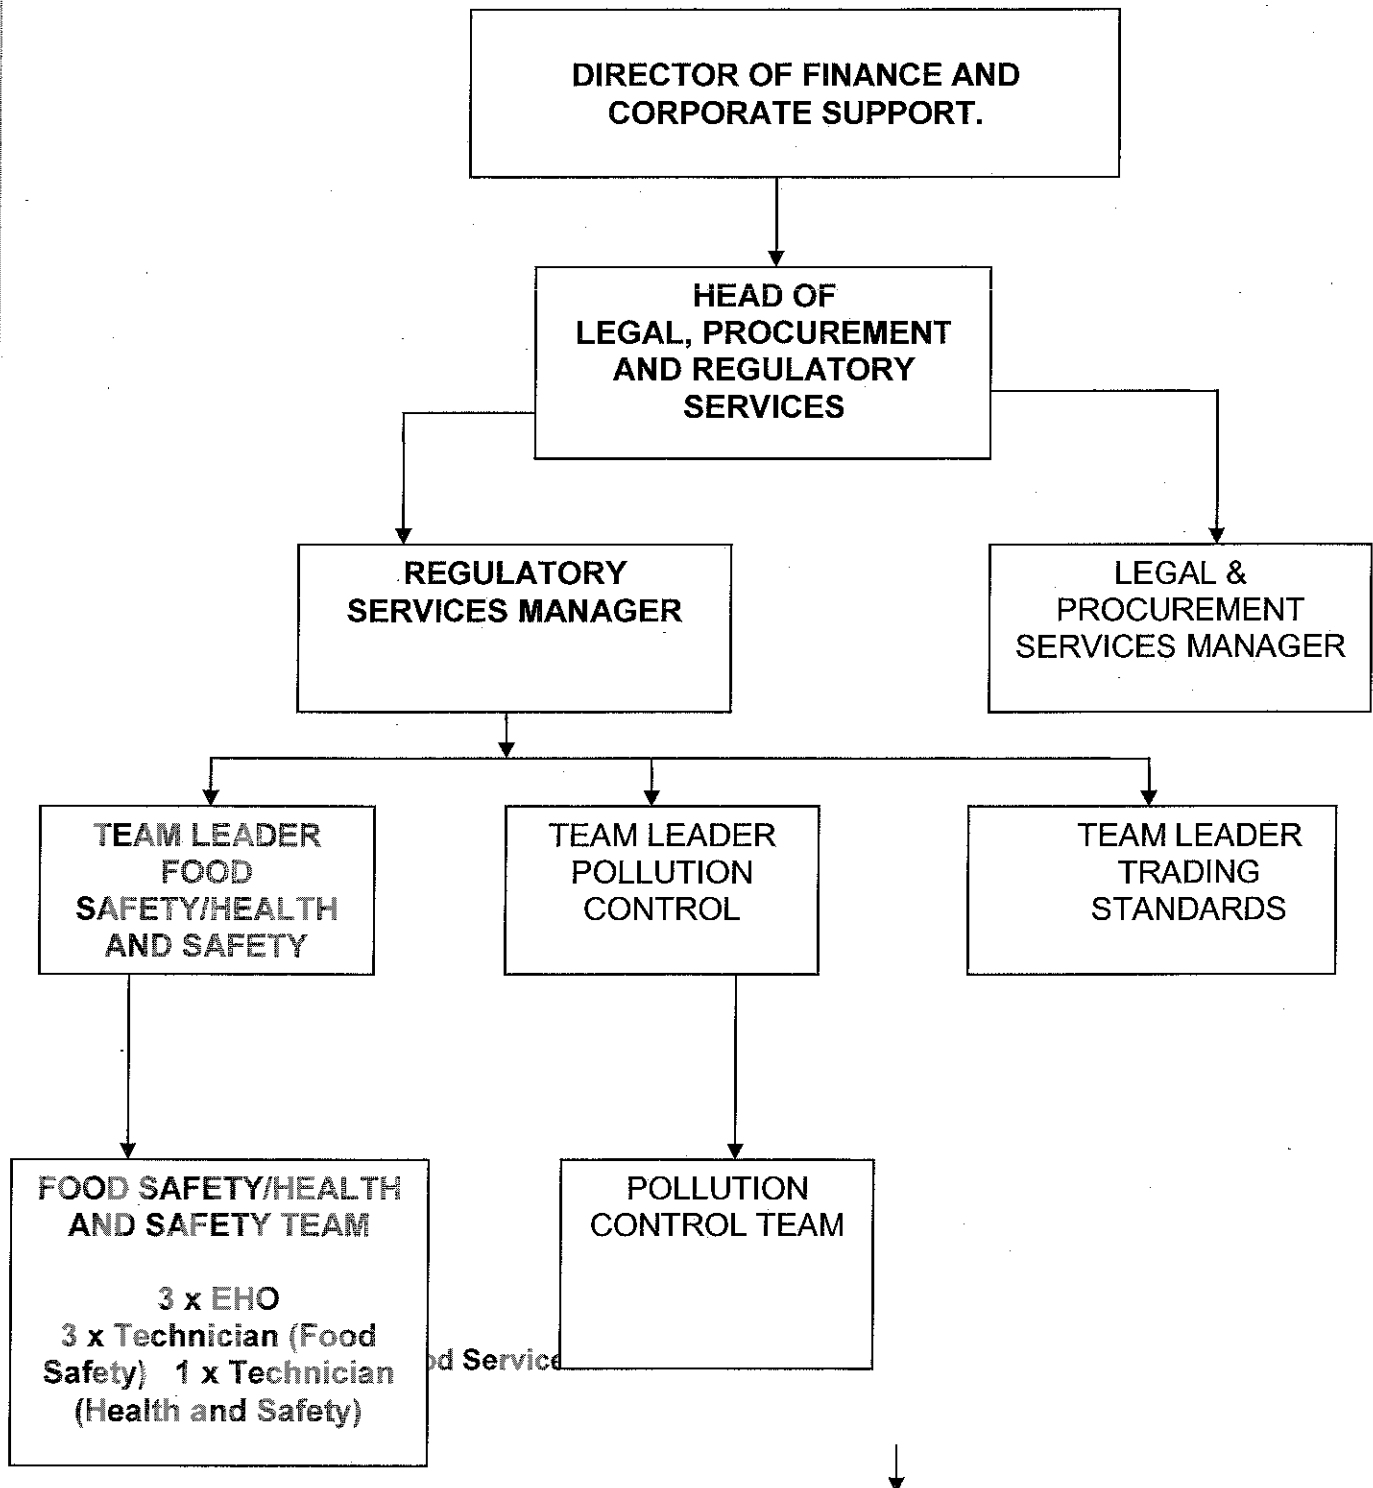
DIRECTOR OF FINANCE AND CORPORATE SUPPORT.

HEAD OF LEGAL, PROCUREMENT AND REGULATORY SERVICES

REGULATORY SERVICES MANAGER

LEGAL & PROCUREMENT SERVICES MANAGER

TEAM LEADER FOOD SAFETY/HEALTH AND SAFETY

TEAM LEADER POLLUTION CONTROL

TEAM LEADER TRADING STANDARDS

FOOD SAFETY/HEALTH AND SAFETY TEAM

3 x EHO
3 x Technician (Food Safety) 1 x Technician (Health and Safety)

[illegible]d Service

POLLUTION CONTROL TEAM